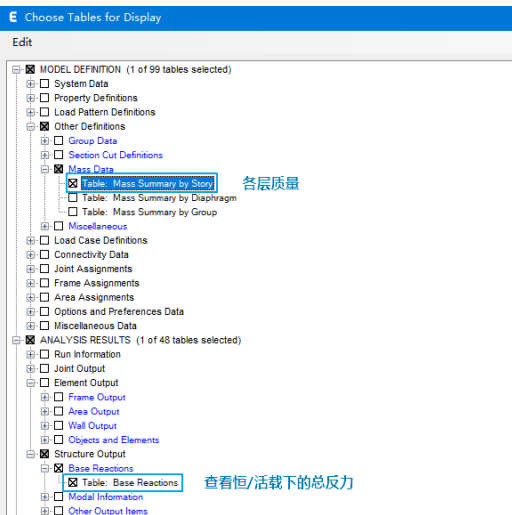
E Choose Tables for Display

Edit

MODEL DEFINITION (1 of 99 tables selected)
System Data
Property Definitions
Load Pattern Definitions
Other Definitions
Group Data
Section Cut Definitions
Mass Data
Table: Mass Summary by Story
各层质量
Table: Mass Summary by Diaphragm
Table: Mass Summary by Group
Miscellaneous
Load Case Definitions
Connectivity Data
Joint Assignments
Frame Assignments
Area Assignments
Options and Preferences Data
Miscellaneous Data
ANALYSIS RESULTS (1 of 48 tables selected)
Run Information
Joint Output
Element Output
Frame Output
Area Output
Wall Output
Objects and Elements
Structure Output
Base Reactions
Table: Base Reactions
查看恒/活载下的总反力
Modal Information
Other Output Items